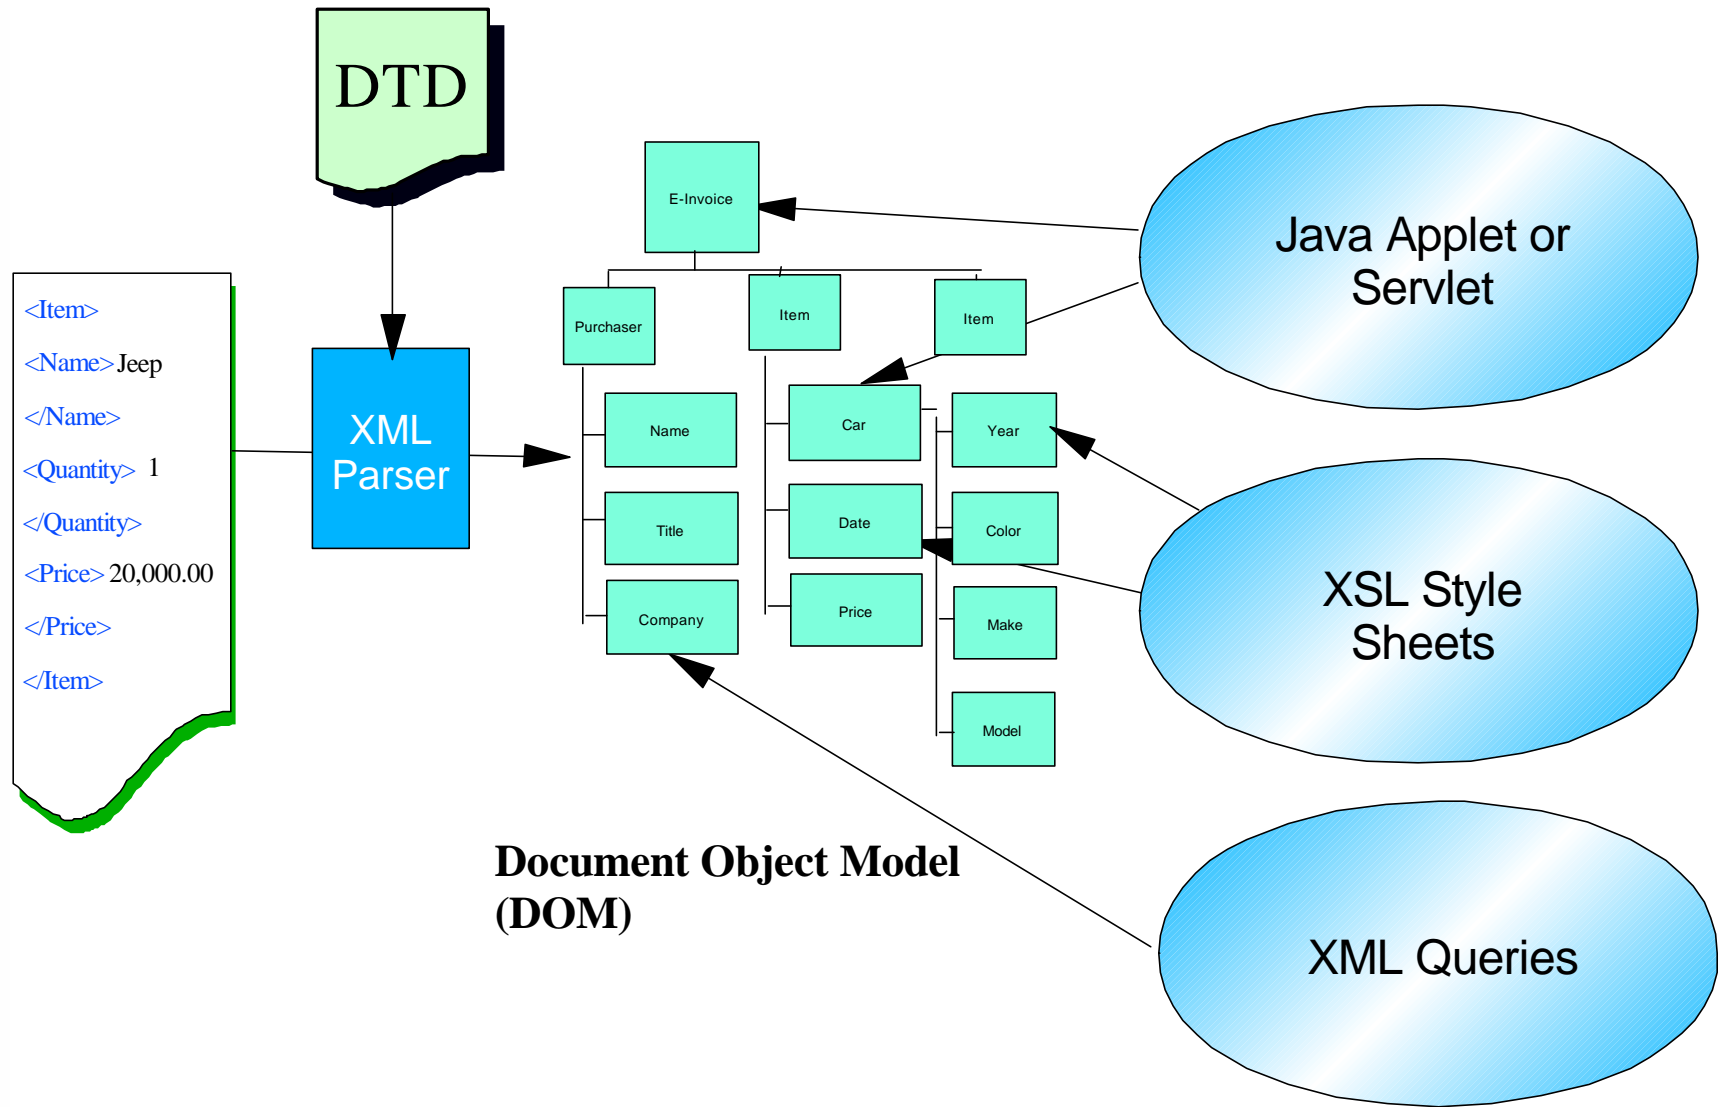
DTD

<Item>
<Name>Jeep
</Name>
<Quantity> 1
</Quantity>
<Price> 20,000.00
</Price>
</Item>

XML Parser

E-Invoice

Purchaser

Item

Item

Name

Title

Company

Car

Date

Price

Year

Color

Make

Model

Java Applet or Servlet

XSL Style Sheets

XML Queries

Document Object Model (DOM)